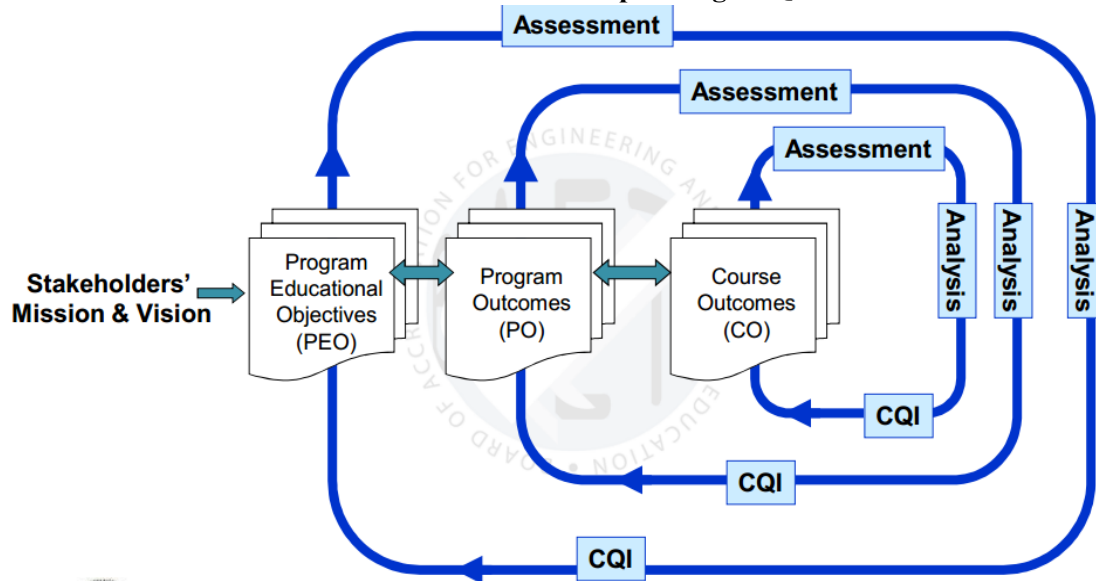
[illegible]

Assessment

Assessment

Assessment

Stakeholders' Mission & Vision

Program Educational Objectives (PEO)

Program Outcomes (PO)

Course Outcomes (CO)

Analysis

Analysis

Analysis

CQI

CQI

CQI

BOARD OF ACCREDITATION FOR ENGINEERING AND TECHNICAL EDUCATION